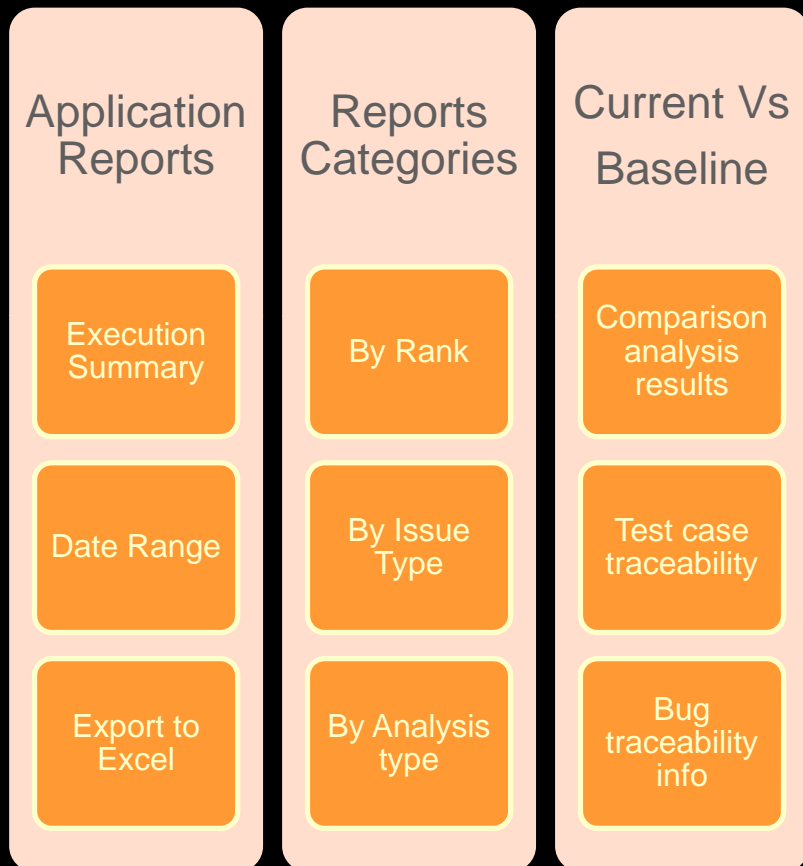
Application Reports

Execution Summary

Date Range

Export to Excel

Reports Categories

By Rank

By Issue Type

By Analysis type

Current Vs Baseline

Comparison analysis results

Test case traceability

Bug traceability info